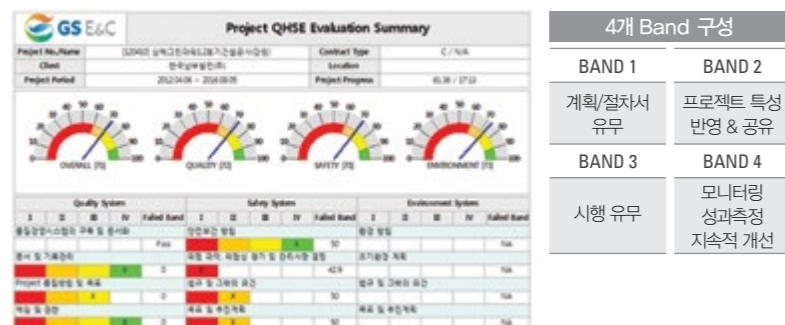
GS E&C

Project QHSE Evaluation Summary

| Project No./Name | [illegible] | Contract Type | C / N/A |
|---|---|---|---|
| Client | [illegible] | Location | |
| Project Period | 2012.04.06 ~ 2014.08.25 | Project Progress | 41.36 / 17.13 |

OVERALL [70]
QUALITY [70]
SAFETY [70]
ENVIRONMENT [70]

Quality System
I II III IV Failed Band
Safety System
I II III IV Failed Band
Environment System
I II III IV Failed Band

Pass
50
NA
0
42.9
NA
Project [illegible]
0
50
NA

4개 Band 구성

| BAND 1 | BAND 2 |
|---|---|
| 계획/절차서 유무 | 프로젝트 특성 반영 & 공유 |
| BAND 3 | BAND 4 |
| 시행 유무 | 모니터링 성과측정 지속적 개선 |